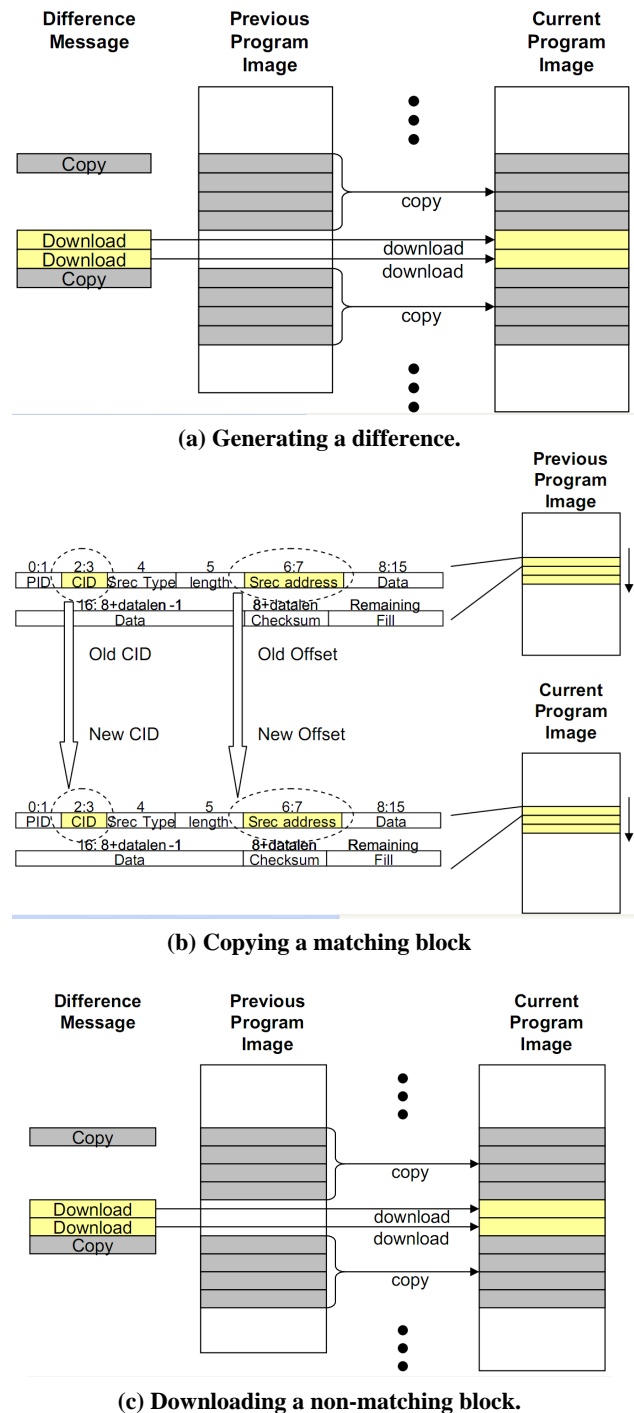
Difference Message

Previous Program Image

Current Program Image

Copy

copy

Download

Download

download

download

Copy

copy

(a) Generating a difference.

Previous Program Image

| 0:1 | 2:3 | 4 | 5 | 6:7 | 8:15 |
|---|---|---|---|---|---|
| PID | CID | Srec Type | length | Srec address | Data |

| 16: 8+datalen -1 | 8+datalen | Remaining |
|---|---|---|
| Data | Checksum | Fill |

Old CID

Old Offset

New CID

New Offset

Current Program Image

| 0:1 | 2:3 | 4 | 5 | 6:7 | 8:15 |
|---|---|---|---|---|---|
| PID | CID | Srec Type | length | Srec address | Data |

| 16: 8+datalen -1 | 8+datalen | Remaining |
|---|---|---|
| Data | Checksum | Fill |

(b) Copying a matching block

Difference Message

Previous Program Image

Current Program Image

Copy

copy

Download

Download

download

download

Copy

copy

(c) Downloading a non-matching block.